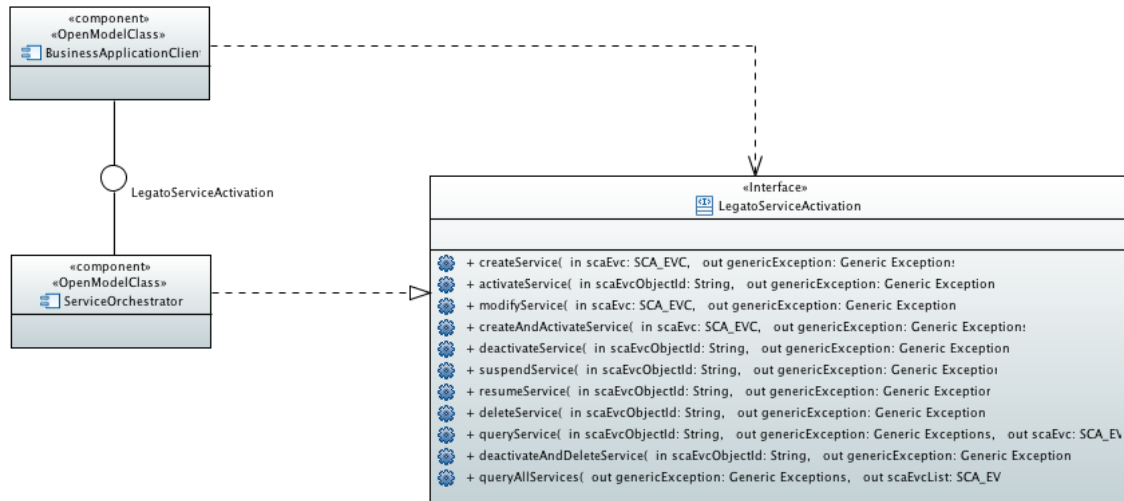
«component»
«OpenModelClass»
BusinessApplicationClien

LegatoServiceActivation

«component»
«OpenModelClass»
ServiceOrchestrator

«Interface»
LegatoServiceActivation

+ createService( in scaEvc: SCA_EVC, out genericException: Generic Exceptions
+ activateService( in scaEvcObjectId: String, out genericException: Generic Exception
+ modifyService( in scaEvc: SCA_EVC, out genericException: Generic Exception
+ createAndActivateService( in scaEvc: SCA_EVC, out genericException: Generic Exceptions
+ deactivateService( in scaEvcObjectId: String, out genericException: Generic Exception
+ suspendService( in scaEvcObjectId: String, out genericException: Generic Exceptio
+ resumeService( in scaEvcObjectId: String, out genericException: Generic Exceptior
+ deleteService( in scaEvcObjectId: String, out genericException: Generic Exception
+ queryService( in scaEvcObjectId: String, out genericException: Generic Exceptions, out scaEvc: SCA_EV
+ deactivateAndDeleteService( in scaEvcObjectId: String, out genericException: Generic Exception
+ queryAllServices( out genericException: Generic Exceptions, out scaEvcList: SCA_EV